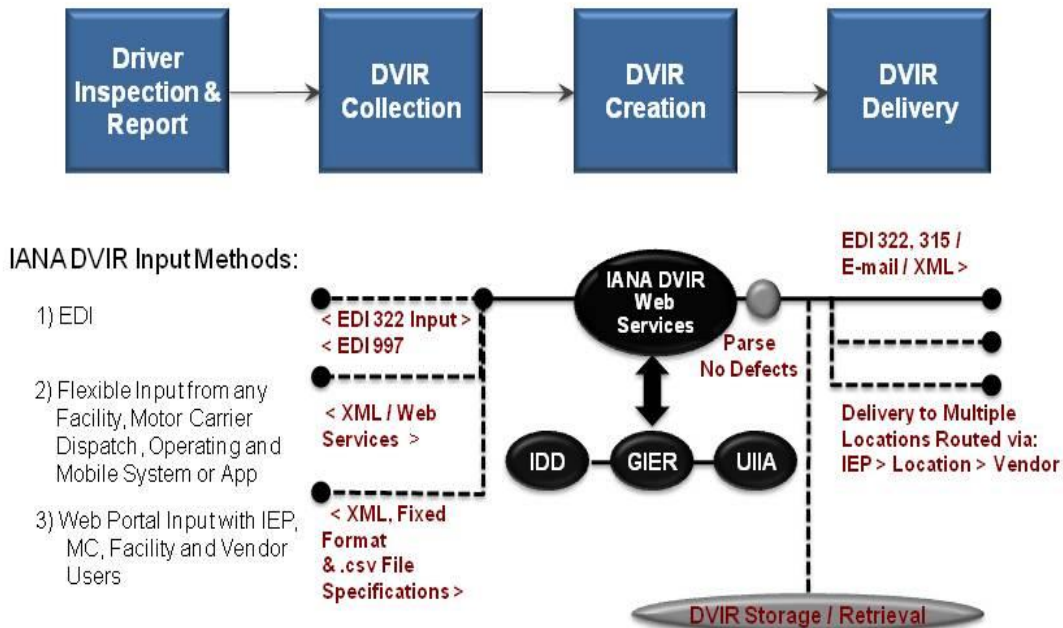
Driver Inspection & Report

DVIR Collection

DVIR Creation

DVIR Delivery

IANA DVIR Input Methods:

1) EDI

2) Flexible Input from any Facility, Motor Carrier Dispatch, Operating and Mobile System or App

3) Web Portal Input with IEP, MC, Facility and Vendor Users

< EDI 322 Input >
< EDI 997

< XML / Web Services >

< XML, Fixed Format & .csv File Specifications >

IANA DVIR Web Services

Parse No Defects

IDD

GIER

UIIA

EDI 322, 315 / E-mail / XML >

Delivery to Multiple Locations Routed via: IEP > Location > Vendor

DVIR Storage / Retrieval